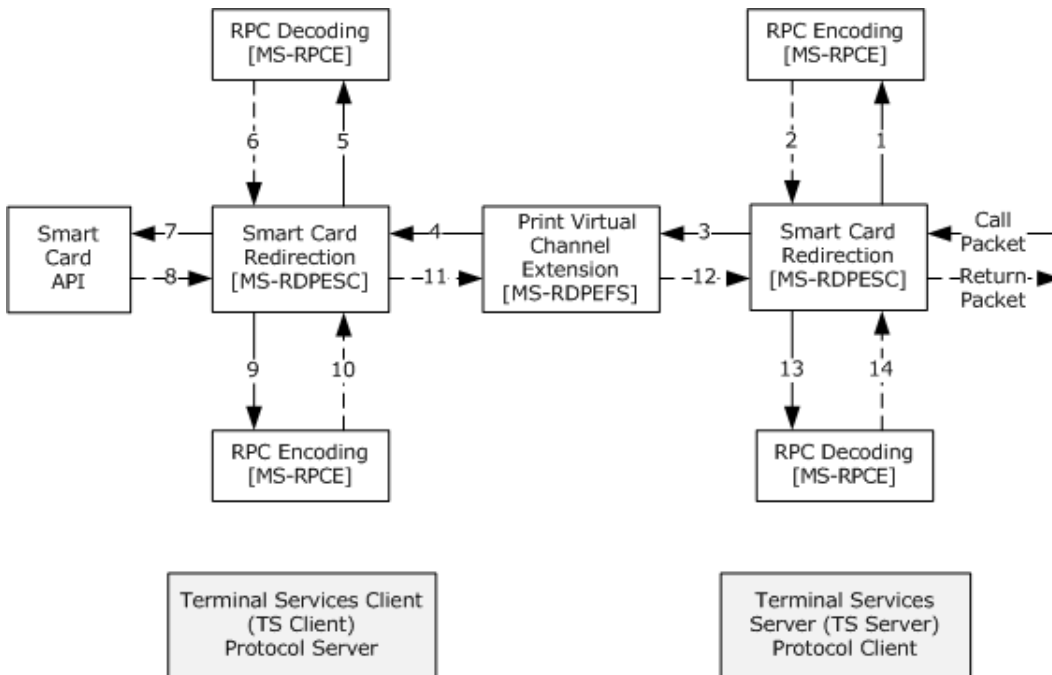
RPC Decoding
[MS-RPCE]

RPC Encoding
[MS-RPCE]

6

5

2

1

Smart Card
API

7

8

Smart Card
Redirection
[MS-RDPESC]

4

11

Print Virtual
Channel
Extension
[MS-RDPEFS]

3

12

Smart Card
Redirection
[MS-RDPESC]

Call
Packet

Return
Packet

9

10

13

14

RPC Encoding
[MS-RPCE]

RPC Decoding
[MS-RPCE]

Terminal Services Client
(TS Client)
Protocol Server

Terminal Services
Server (TS Server)
Protocol Client